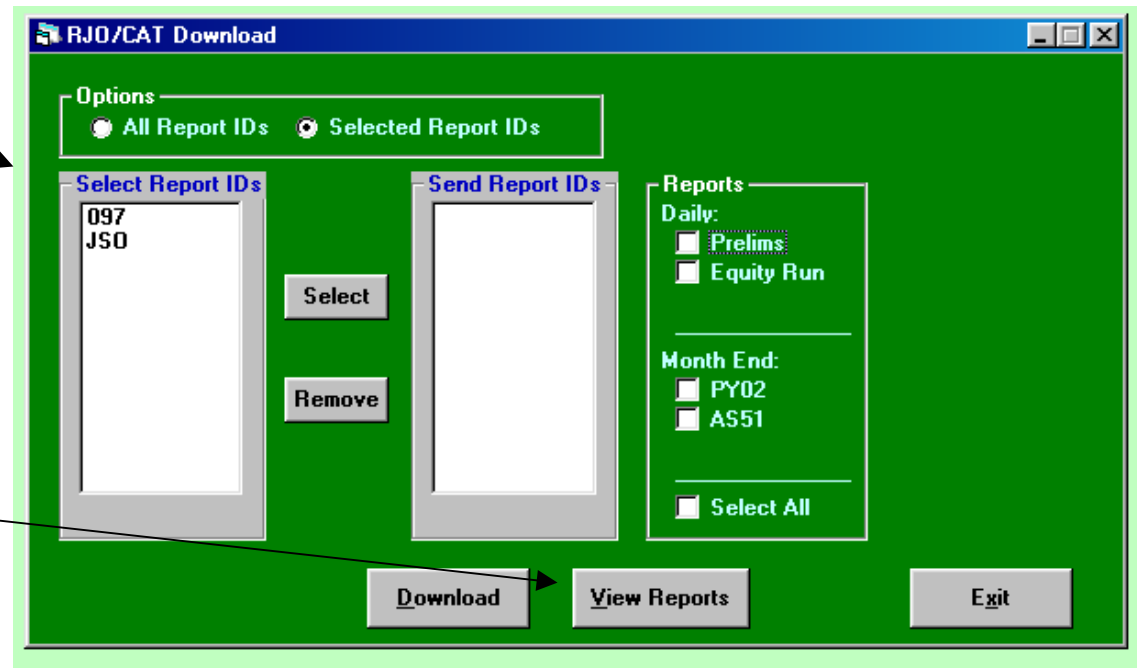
RJO/CAT Download

Options
All Report IDs
Selected Report IDs

Select Report IDs
097
JSO

Select

Remove

Send Report IDs

Reports
Daily:
Prelims
Equity Run

Month End:
PY02
AS51

Select All

Download
View Reports
Exit